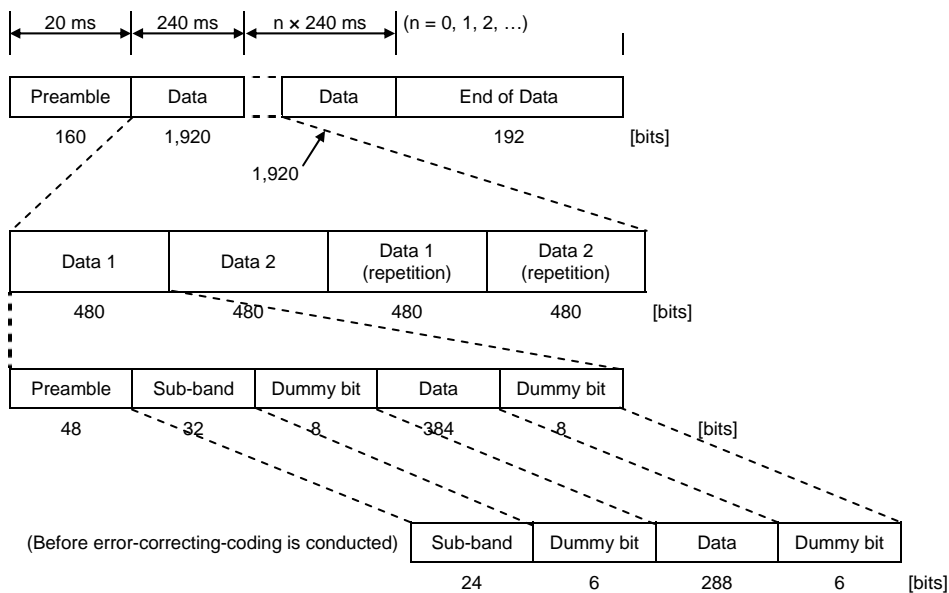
20 ms 240 ms $n \times 240$ ms (n = 0, 1, 2, …)

| Preamble | Data | | Data | End of Data |
|---|---|---|---|---|
| 160 | 1,920 | | 1,920 | 192 |

[bits]

| Data 1 | Data 2 | Data 1 (repetition) | Data 2 (repetition) |
|---|---|---|---|
| 480 | 480 | 480 | 480 |

[bits]

| Preamble | Sub-band | Dummy bit | Data | Dummy bit |
|---|---|---|---|---|
| 48 | 32 | 8 | 384 | 8 |

[bits]

(Before error-correcting-coding is conducted)

| Sub-band | Dummy bit | Data | Dummy bit |
|---|---|---|---|
| 24 | 6 | 288 | 6 |

[bits]